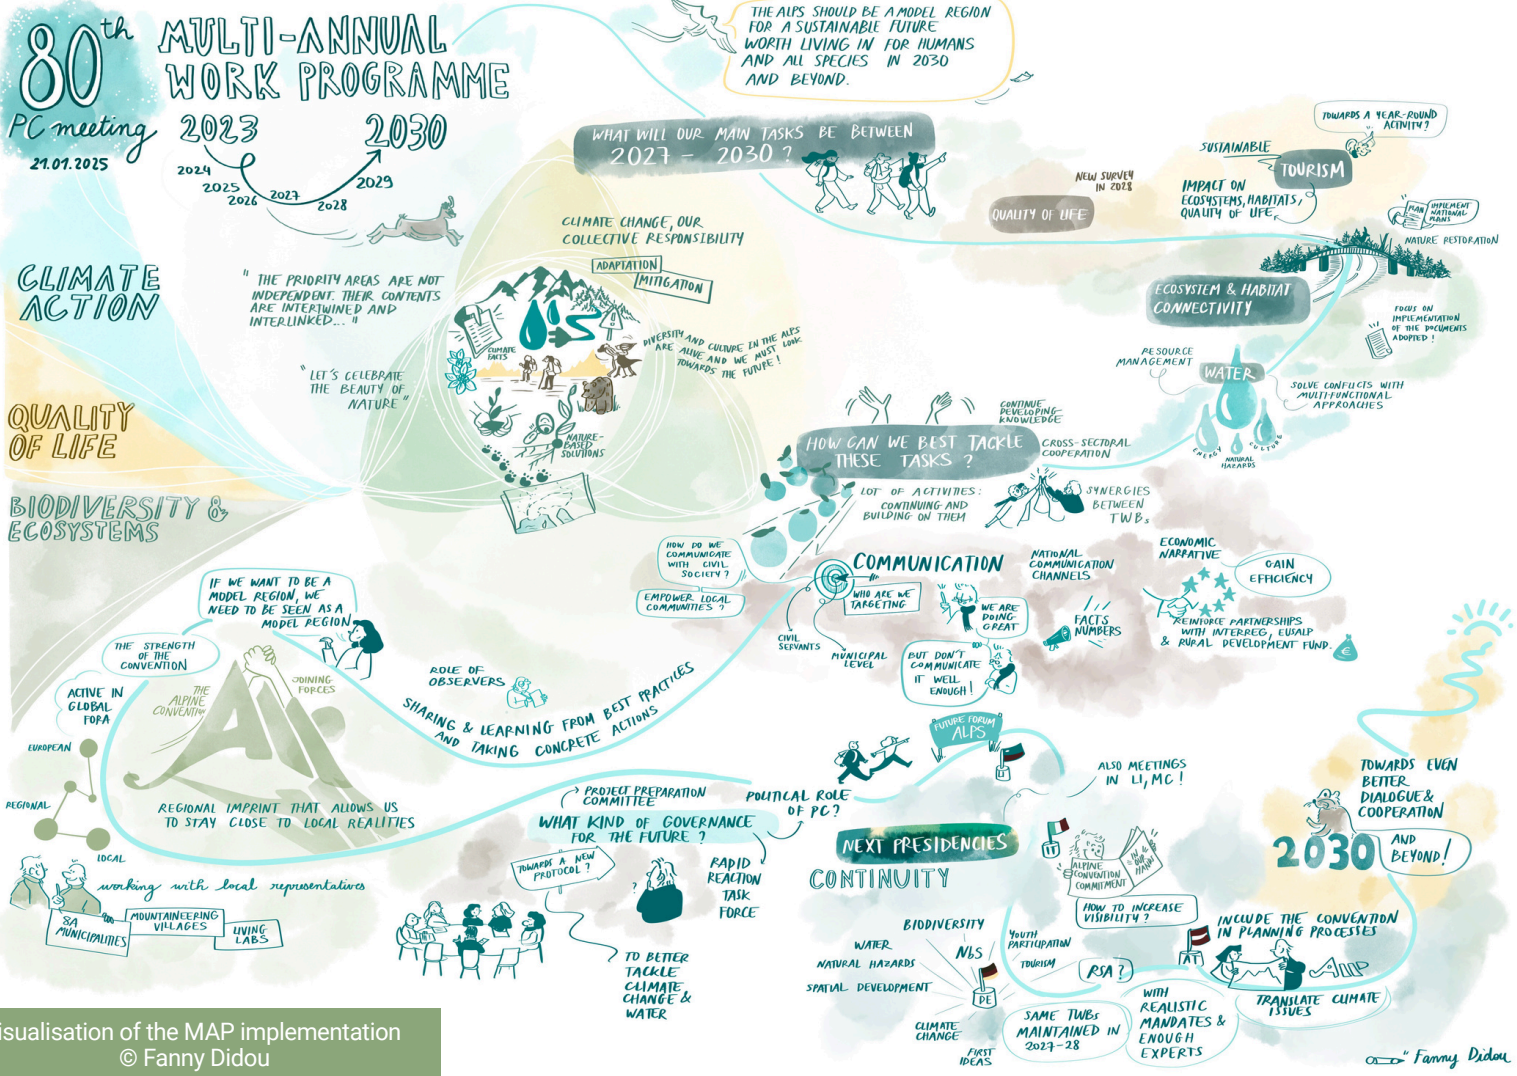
80th PC meeting 21.01.2025

MULTI-ANNUAL WORK PROGRAMME

2023 2024 2025 2026 2027 2028 2029 2030

THE ALPS SHOULD BE A MODEL REGION FOR A SUSTAINABLE FUTURE WORTH LIVING IN FOR HUMANS AND ALL SPECIES IN 2030 AND BEYOND.

WHAT WILL OUR MAIN TASKS BE BETWEEN 2027 – 2030 ?

CLIMATE ACTION

QUALITY OF LIFE

BIODIVERSITY & ECOSYSTEMS

" THE PRIORITY AREAS ARE NOT INDEPENDENT. THEIR CONTENTS ARE INTERTWINED AND INTERLINKED... "

" LET'S CELEBRATE THE BEAUTY OF NATURE "

CLIMATE CHANGE, OUR COLLECTIVE RESPONSIBILITY

ADAPTATION

MITIGATION

CLIMATE FACTS

DIVERSITY AND CULTURE IN THE ALPS ARE ALIVE AND WE MUST LOOK TOWARDS THE FUTURE !

NATURE-BASED SOLUTIONS

NEW SURVEY IN 2028

QUALITY OF LIFE

TOWARDS A YEAR-ROUND ACTIVITY?

SUSTAINABLE TOURISM

IMPACT ON ECOSYSTEMS, HABITATS, QUALITY OF LIFE.

IMPLEMENT NATIONAL PLANS

NATURE RESTORATION

ECOSYSTEM & HABITAT CONNECTIVITY

FOCUS ON IMPLEMENTATION OF THE DOCUMENTS ADOPTED !

RESOURCE MANAGEMENT

WATER

SOLVE CONFLICTS WITH MULTI-FUNCTIONAL APPROACHES

ENERGY CULTURE NATURAL HAZARDS

CONTINUE DEVELOPING KNOWLEDGE

HOW CAN WE BEST TACKLE THESE TASKS ?

CROSS-SECTORAL COOPERATION

LOT OF ACTIVITIES: CONTINUING AND BUILDING ON THEM

SYNERGIES BETWEEN TWBs

HOW DO WE COMMUNICATE WITH CIVIL SOCIETY ?

EMPOWER LOCAL COMMUNITIES ?

COMMUNICATION

WHO ARE WE TARGETING

NATIONAL COMMUNICATION CHANNELS

ECONOMIC NARRATIVE

GAIN EFFICIENCY

WE ARE DOING GREAT

FACTS NUMBERS

REINFORCE PARTNERSHIPS WITH INTERREG, EUSALP & RURAL DEVELOPMENT FUND.

CIVIL SERVANTS

MUNICIPAL LEVEL

BUT DON'T COMMUNICATE IT WELL ENOUGH !

IF WE WANT TO BE A MODEL REGION, WE NEED TO BE SEEN AS A MODEL REGION

THE STRENGTH OF THE CONVENTION

JOINING FORCES

THE ALPINE CONVENTION

ACTIVE IN GLOBAL FORA

EUROPEAN

REGIONAL

LOCAL

ROLE OF OBSERVERS

SHARING & LEARNING FROM BEST PRACTICES AND TAKING CONCRETE ACTIONS

REGIONAL IMPRINT THAT ALLOWS US TO STAY CLOSE TO LOCAL REALITIES

working with local representatives

84 MUNICIPALITIES

MOUNTAINEERING VILLAGES

LIVING LABS

PROJECT PREPARATION COMMITTEE

WHAT KIND OF GOVERNANCE FOR THE FUTURE ?

POLITICAL ROLE OF PC?

TOWARDS A NEW PROTOCOL ?

RAPID REACTION TASK FORCE

TO BETTER TACKLE CLIMATE CHANGE & WATER

FUTURE FORUM ALPS

ALSO MEETINGS IN LI, MC !

NEXT PRESIDENCIES

CONTINUITY

ALPINE CONVENTION COMMITMENT

HOW TO INCREASE VISIBILITY ?

BIODIVERSITY

WATER

NATURAL HAZARDS

SPATIAL DEVELOPMENT

NbS

YOUTH PARTICIPATION

TOURISM

RSA ?

PE

CLIMATE CHANGE

FIRST IDEAS

SAME TWBs MAINTAINED IN 2027-28

WITH REALISTIC MANDATES & ENOUGH EXPERTS

AT

INCLUDE THE CONVENTION IN PLANNING PROCESSES

TRANSLATE CLIMATE ISSUES

ALP

TOWARDS EVEN BETTER DIALOGUE & COOPERATION

2030 AND BEYOND !

Fanny Didou

isualisation of the MAP implementation © Fanny Didou